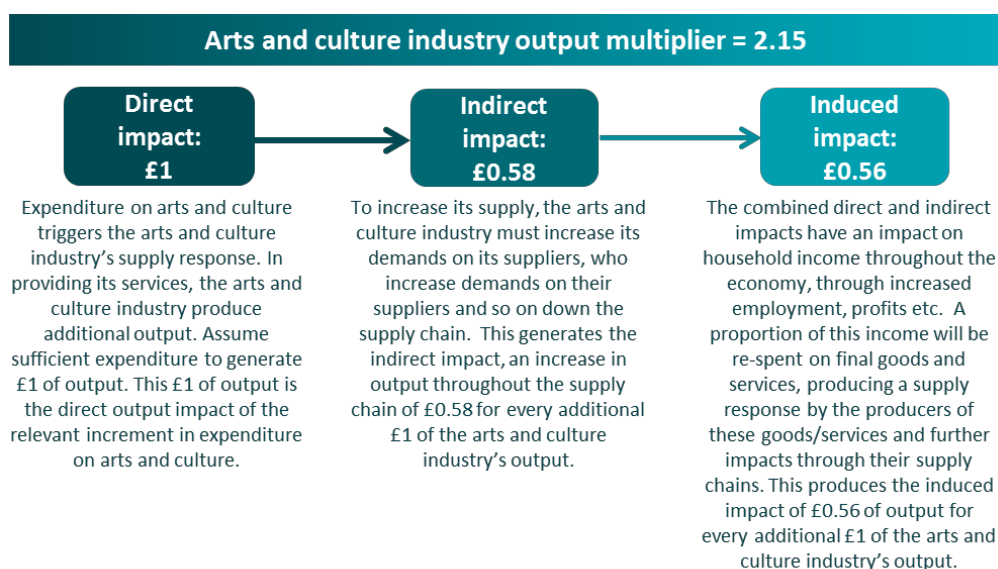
Arts and culture industry output multiplier = 2.15

Direct impact: £1

Expenditure on arts and culture triggers the arts and culture industry's supply response. In providing its services, the arts and culture industry produce additional output. Assume sufficient expenditure to generate £1 of output. This £1 of output is the direct output impact of the relevant increment in expenditure on arts and culture.

Indirect impact: £0.58

To increase its supply, the arts and culture industry must increase its demands on its suppliers, who increase demands on their suppliers and so on down the supply chain. This generates the indirect impact, an increase in output throughout the supply chain of £0.58 for every additional £1 of the arts and culture industry's output.

Induced impact: £0.56

The combined direct and indirect impacts have an impact on household income throughout the economy, through increased employment, profits etc. A proportion of this income will be re-spent on final goods and services, producing a supply response by the producers of these goods/services and further impacts through their supply chains. This produces the induced impact of £0.56 of output for every additional £1 of the arts and culture industry's output.